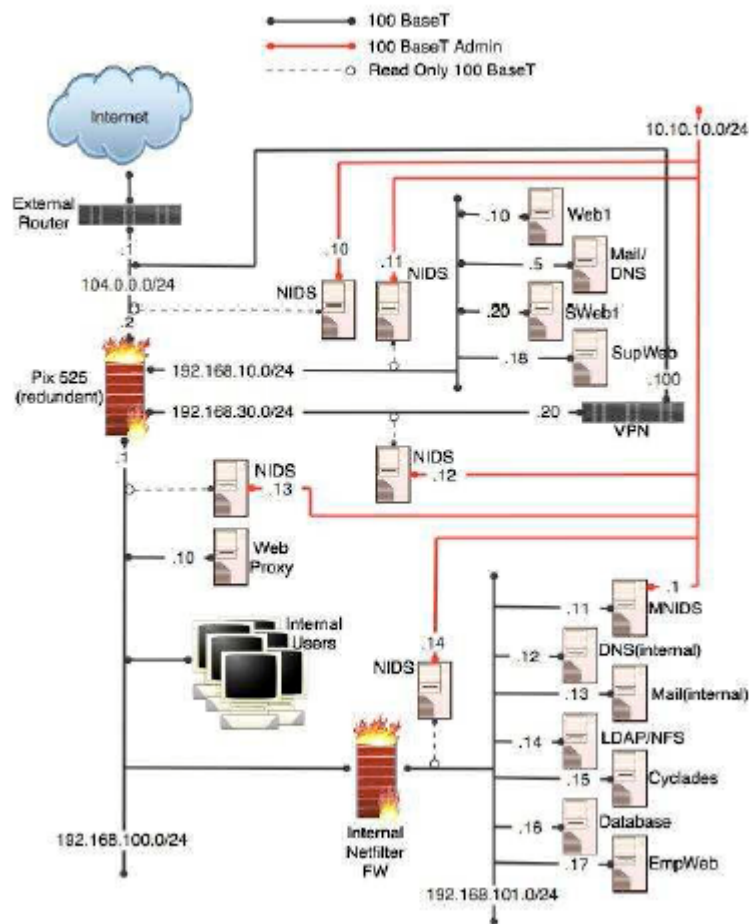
100 BaseT
100 BaseT Admin
Read Only 100 BaseT

Internet

10.10.10.0/24

External Router

.1
104.0.0.0/24
.2

.10
NIDS
.11
NIDS

.10 Web1
.5 Mail/DNS
.20 SWeb1
.18 SupWeb

Pix 525 (redundant)

192.168.10.0/24
192.168.30.0/24
.20
.100
VPN

.1

NIDS
.13

NIDS
.12

.10 Web Proxy

Internal Users

.1
.11 MNIDS
.14
NIDS
.12 DNS(internal)
.13 Mail(internal)
.14 LDAP/NFS
.15 Cyclades
.16 Database
.17 EmpWeb

Internal Netfilter FW

192.168.100.0/24
192.168.101.0/24